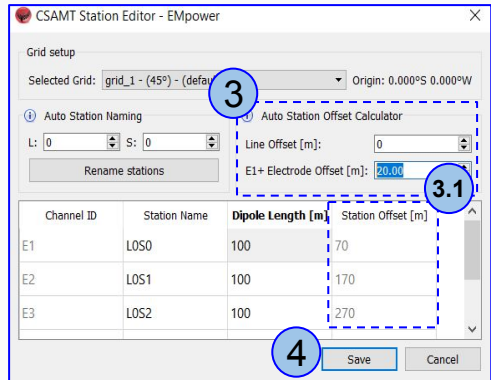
CSAMT Station Editor - EMpower

Grid setup

Selected Grid: grid_1 - (45°) - (defau

Origin: 0.000°S 0.000°W

Auto Station Naming

L: 0 S: 0

Rename stations

3

Auto Station Offset Calculator

Line Offset [m]: 0

E1+ Electrode Offset [m]: 20.00

3.1

| Channel ID | Station Name | Dipole Length [m] | Station Offset [m] |
|---|---|---|---|
| E1 | L0S0 | 100 | 70 |
| E2 | L0S1 | 100 | 170 |
| E3 | L0S2 | 100 | 270 |

4

Save

Cancel